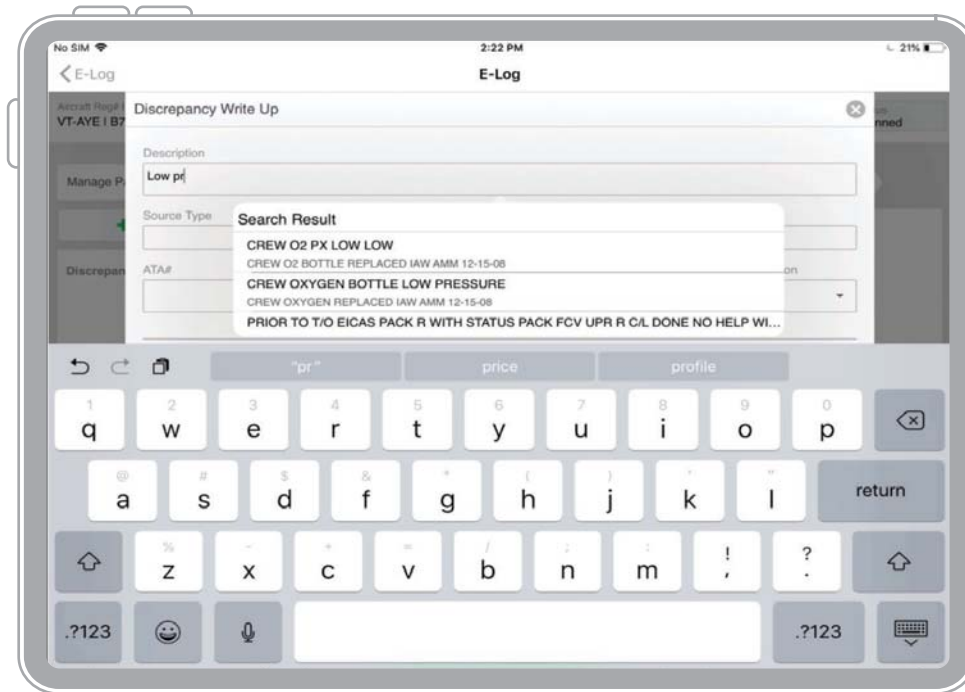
No SIM
2:22 PM
21%
E-Log
E-Log

Aircraft Regd
VT-AYE | B7
Manage P
Discrepan
nned

Discrepancy Write Up

Description
Low pr

Source Type

ATA#

on

Search Result
CREW O2 PX LOW LOW
CREW O2 BOTTLE REPLACED IAW AMM 12-15-08
CREW OXYGEN BOTTLE LOW PRESSURE
CREW OXYGEN REPLACED IAW AMM 12-15-08
PRIOR TO T/O EICAS PACK R WITH STATUS PACK FCV UPR R C/L DONE NO HELP WI...

"pr" price profile

1 q 2 w 3 e 4 r 5 t 6 y 7 u 8 i 9 o 0 p
@ a # s $ d & f * g ( h ) j ' k " l return
% z - x + c = v / b ; n : m ! , ? .
.?123 .?123